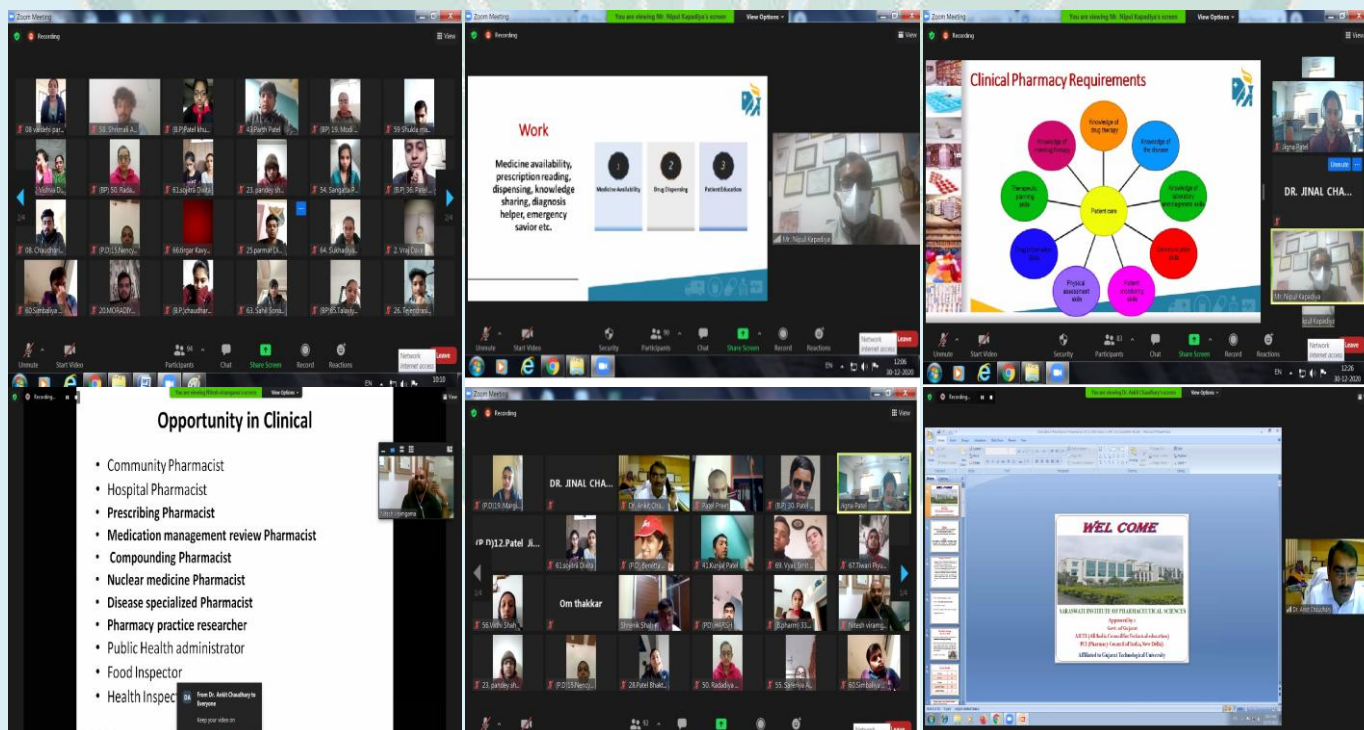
Zoom Meeting

Recording

View

08.vaidehi par...
58. Shrimali A...
(B.P.)Patel khu...
43.Parth Patel
(BP) 19. Modi ...
59 Shukla ma...
Vidhya D...
(BP) 50. Rada...
61.soyetra Dixita
23. pandey sh...
54. Sangata P...
(B.P.) 36. Patel...
08. Chaudhari...
(P.D.)15.Nenoj...
66.tirgar Kavy...
25.parmar Di...
64. Sukhadiya...
2. Viraj Dave
60.Simbaliya ...
20.MORADIY...
(B.P.)chaudhar...
63. Sahil Sona...
(BP) 65.Talaviy...
26. Tejendrasi...

Unmute
Start Video
Participants
Chat
Share Screen
Record
Reactions
Network internet access
Leave

Zoom Meeting
You are viewing Mr. Nipul Kapadiya's screen
View Options

Work

Medicine availability, prescription reading, dispensing, knowledge sharing, diagnosis helper, emergency savior etc.

1 Medicine Availability
2 Drug Dispensing
3 Patient Education

Mr. Nipul Kapadiya

Unmute
Start Video
Security
Participants
Chat
Share Screen
Record
Reactions
Network internet access
Leave

12:06
30-12-2020

Zoom Meeting
You are viewing Mr. Nipul Kapadiya's screen
View Options

Clinical Pharmacy Requirements

Knowledge of drug therapy
Knowledge of the disease
Knowledge of laboratory and diagnostic skills
Communication skills
Patient monitoring skills
Physical assessment skills
Drug information skills
Therapeutic planning skills
Knowledge of meeting literature
Patient care

Jigna Patel
DR. JINAL CHA...
Mr. Nipul Kapadiya

Unmute
Start Video
Security
Participants
Chat
Share Screen
Record
Reactions
Network internet access
Leave

12:26
30-12-2020

Recording...
View Options

Opportunity in Clinical

• Community Pharmacist
• Hospital Pharmacist
• Prescribing Pharmacist
• Medication management review Pharmacist
• Compounding Pharmacist
• Nuclear medicine Pharmacist
• Disease specialized Pharmacist
• Pharmacy practice researcher
• Public Health administrator
• Food Inspector
• Health Inspec

From Dr. Ankit Chaudhary to Everyone
Keep your video on

Zoom Meeting
Recording
View

(P.D.)19. Margi...
DR. JINAL CHA...
Dr. Ankit Cha...
Pygel Pres
(B.P.) 30. Patel...
Jigna Patel
(P.D.)12.Patel Ji...
61.soyetra Dixita
(P.D.) Beniity...
41.Kunjal Patel
69. Vyas Smit...
67.Tiwari Piyu...
56.Nidhi Shah
Om thakkar
Shrenik Shah
(PD) HARSH...
(B.pharm) 33...
Nitesh viramg...
23. pandey sh...
(P.D.)15.Nenoj...
28.Patel Bhakt...
50. Radadiya...
55. Salenya A...
60.Simbaliya...

Recording...
You are viewing Dr. Ankit Chaudhary's screen
View Options

WEL COME

SARASWATI INSTITUTE OF PHARMACEUTICAL SCIENCES
Approved by :
Govt. of Gujarat
AICTE (All India Council for Technical education)
PCI (Pharmacy Council of India, New Delhi)
Affiliated to Gujarat Technological University

Dr. Ankit Chaudhary